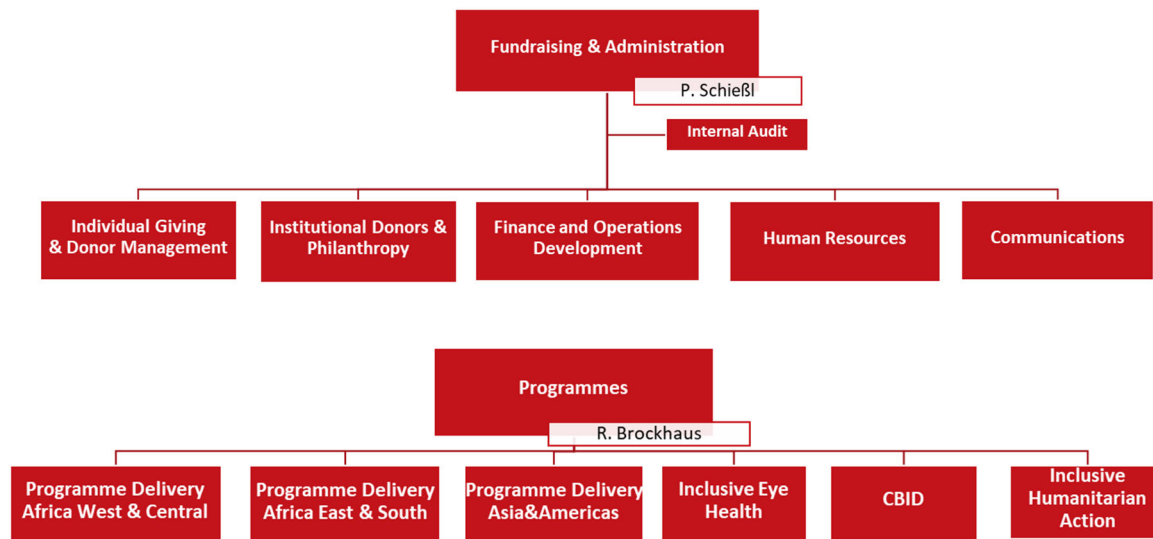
Fundraising & Administration

P. Schießl

Internal Audit

Individual Giving & Donor Management

Institutional Donors & Philanthropy

Finance and Operations Development

Human Resources

Communications

Programmes

R. Brockhaus

Programme Delivery Africa West & Central

Programme Delivery Africa East & South

Programme Delivery Asia&Americas

Inclusive Eye Health

CBID

Inclusive Humanitarian Action